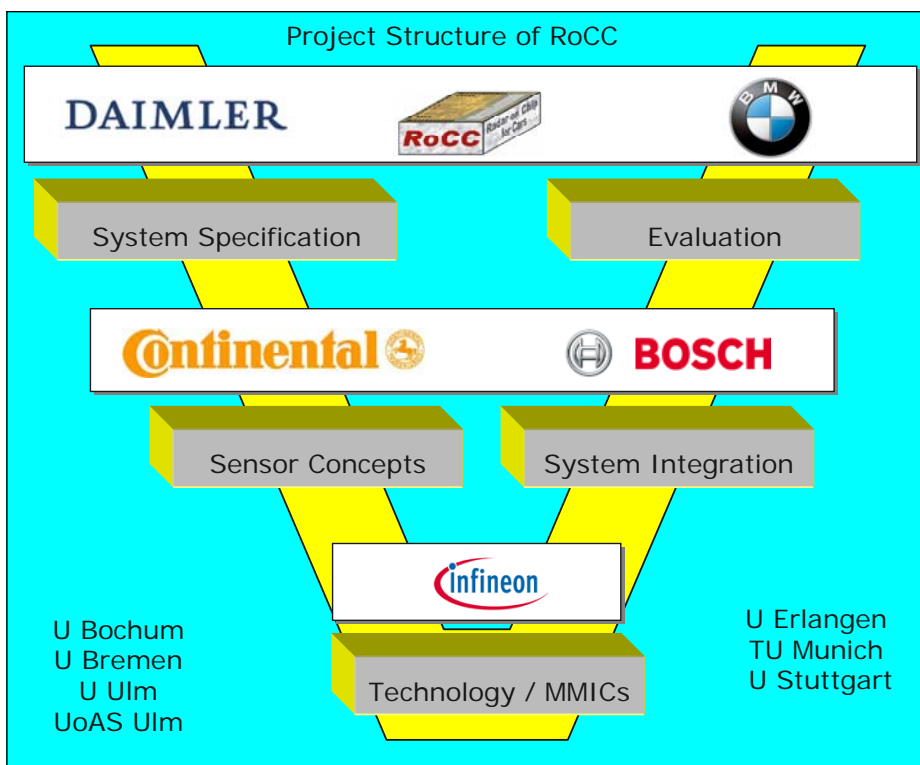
Project Structure of RoCC

DAIMLER

RoCC Radar on Chip for Cars

B M W

System Specification

Evaluation

Continental

BOSCH

Sensor Concepts

System Integration

infineon

U Bochum
U Bremen
U Ulm
UoAS Ulm

Technology / MMICs

U Erlangen
TU Munich
U Stuttgart